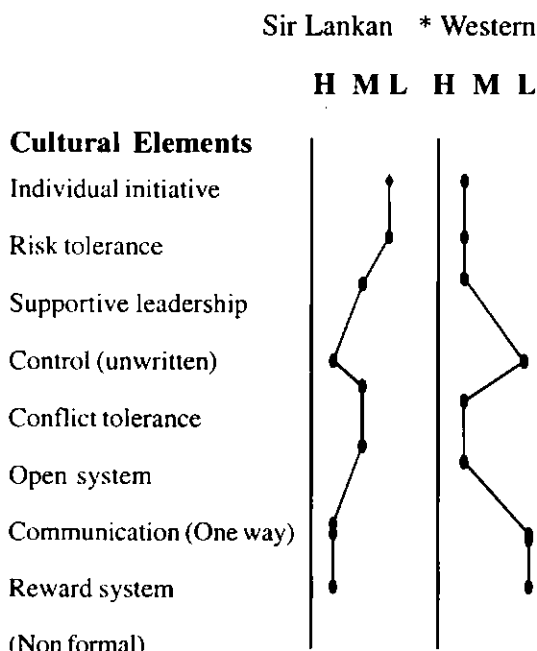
Sir Lankan * Western

H M L H M L

**Cultural Elements**

Individual initiative

Risk tolerance

Supportive leadership

Control (unwritten)

Conflict tolerance

Open system

Communication (One way)

Reward system

(Non formal)